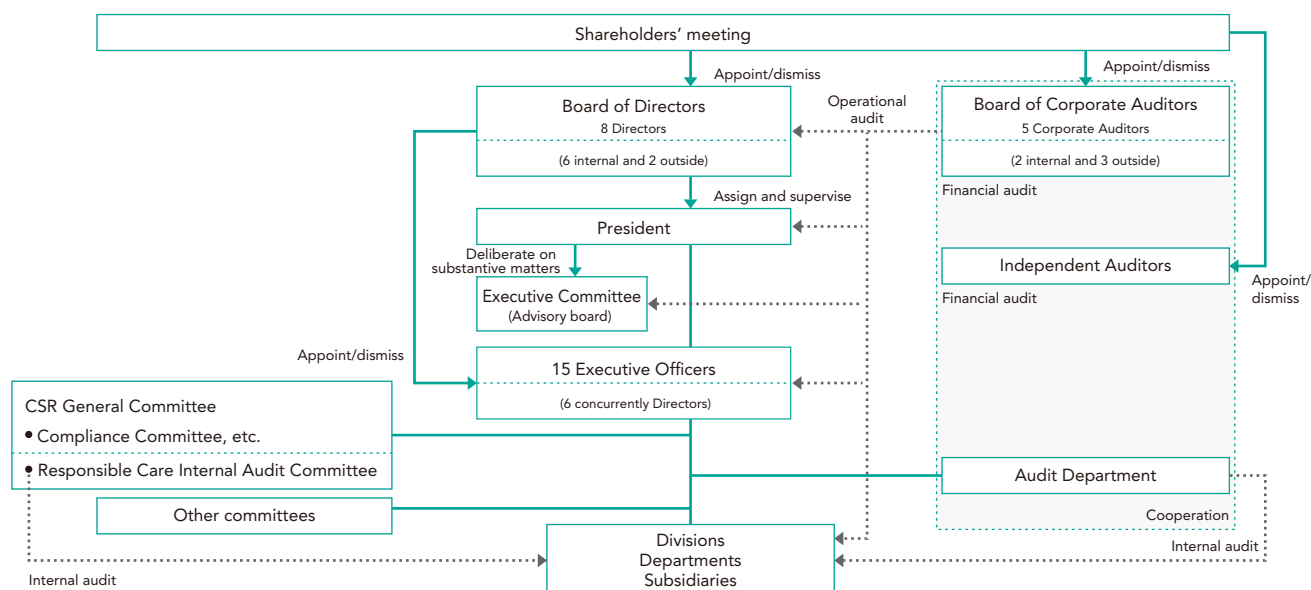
Shareholders' meeting

Appoint/dismiss

Appoint/dismiss

Board of Directors
8 Directors
(6 internal and 2 outside)

Operational audit

Board of Corporate Auditors
5 Corporate Auditors
(2 internal and 3 outside)

Financial audit

Assign and supervise

President

Deliberate on substantive matters

Executive Committee
(Advisory board)

Independent Auditors

Appoint/dismiss

Financial audit

Appoint/dismiss

15 Executive Officers
(6 concurrently Directors)

CSR General Committee
• Compliance Committee, etc.
• Responsible Care Internal Audit Committee

Audit Department

Other committees

Cooperation

Divisions
Departments
Subsidiaries

Internal audit

Internal audit